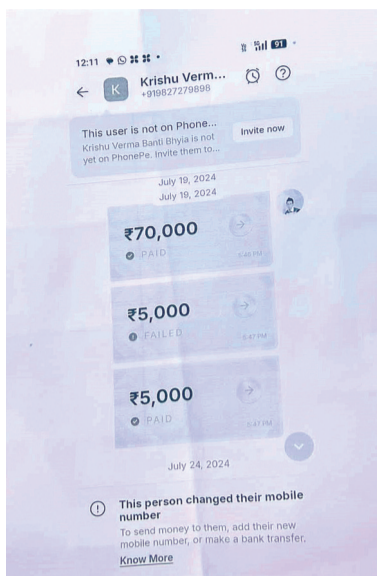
12:11

91

K

Krishu Verm...
+919827279898

This user is not on Phone...
Krishu Verma Banti Bhyia is not yet on PhonePe. Invite them to...

Invite now

July 19, 2024
July 19, 2024

₹70,000
PAID
5:46 PM

₹5,000
FAILED
5:47 PM

₹5,000
PAID
5:47 PM

July 24, 2024

This person changed their mobile number
To send money to them, add their new mobile number, or make a bank transfer.
Know More